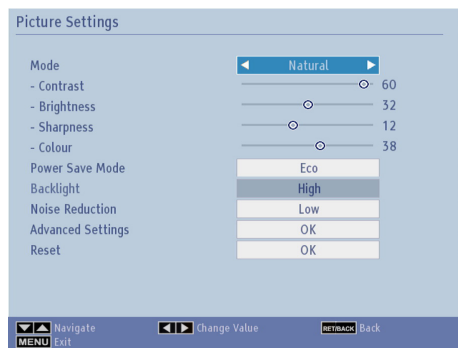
Picture Settings

Mode ◀ Natural ▶
- Contrast 60
- Brightness 32
- Sharpness 12
- Colour 38
Power Save Mode Eco
Backlight High
Noise Reduction Low
Advanced Settings OK
Reset OK

Navigate
Change Value
RET/BACK Back
MENU Exit